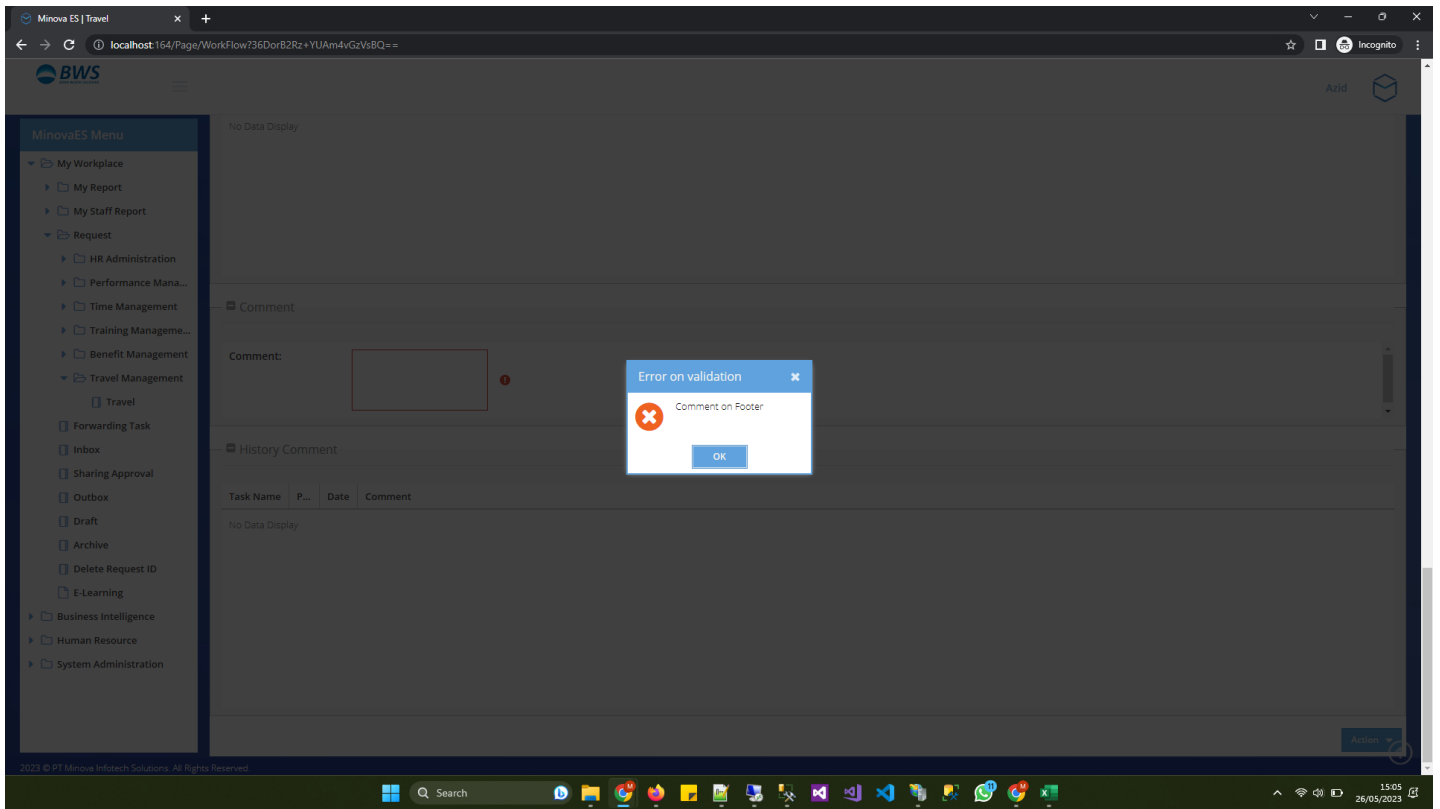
Minova ES | Travel
localhost:164/Page/WorkFlow?36DorB2Rz+YUAm4vGzVsBQ==
Incognito
BWS
Azid
MinovaES Menu
My Workplace
My Report
My Staff Report
Request
HR Administration
Performance Mana...
Time Management
Training Manageme...
Benefit Management
Travel Management
Travel
Forwarding Task
Inbox
Sharing Approval
Outbox
Draft
Archive
Delete Request ID
E-Learning
Business Intelligence
Human Resource
System Administration
No Data Display
Comment
Comment:
History Comment
| Task Name | P... | Date | Comment |
|---|---|---|---|
No Data Display
Error on validation
Comment on Footer
OK
Action
2023 © PT Minova Infotech Solutions. All Rights Reserved.
Search
15:05
26/05/2023